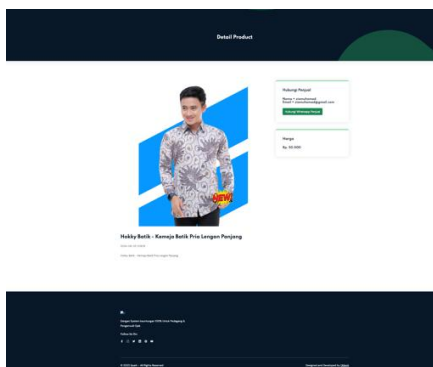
Detail Product

Hubungi Penjual

Nama : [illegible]
Email : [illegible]@gmail.com

Hubungi WhatsApp Penjual

Harga

Rp. 150.000

NEW

Hobby Batik - Kemeja Batik Pria Lengan Panjang

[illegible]

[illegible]

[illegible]

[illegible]

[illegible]

© 2022 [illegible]. All Rights Reserved

Designed and Developed by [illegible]